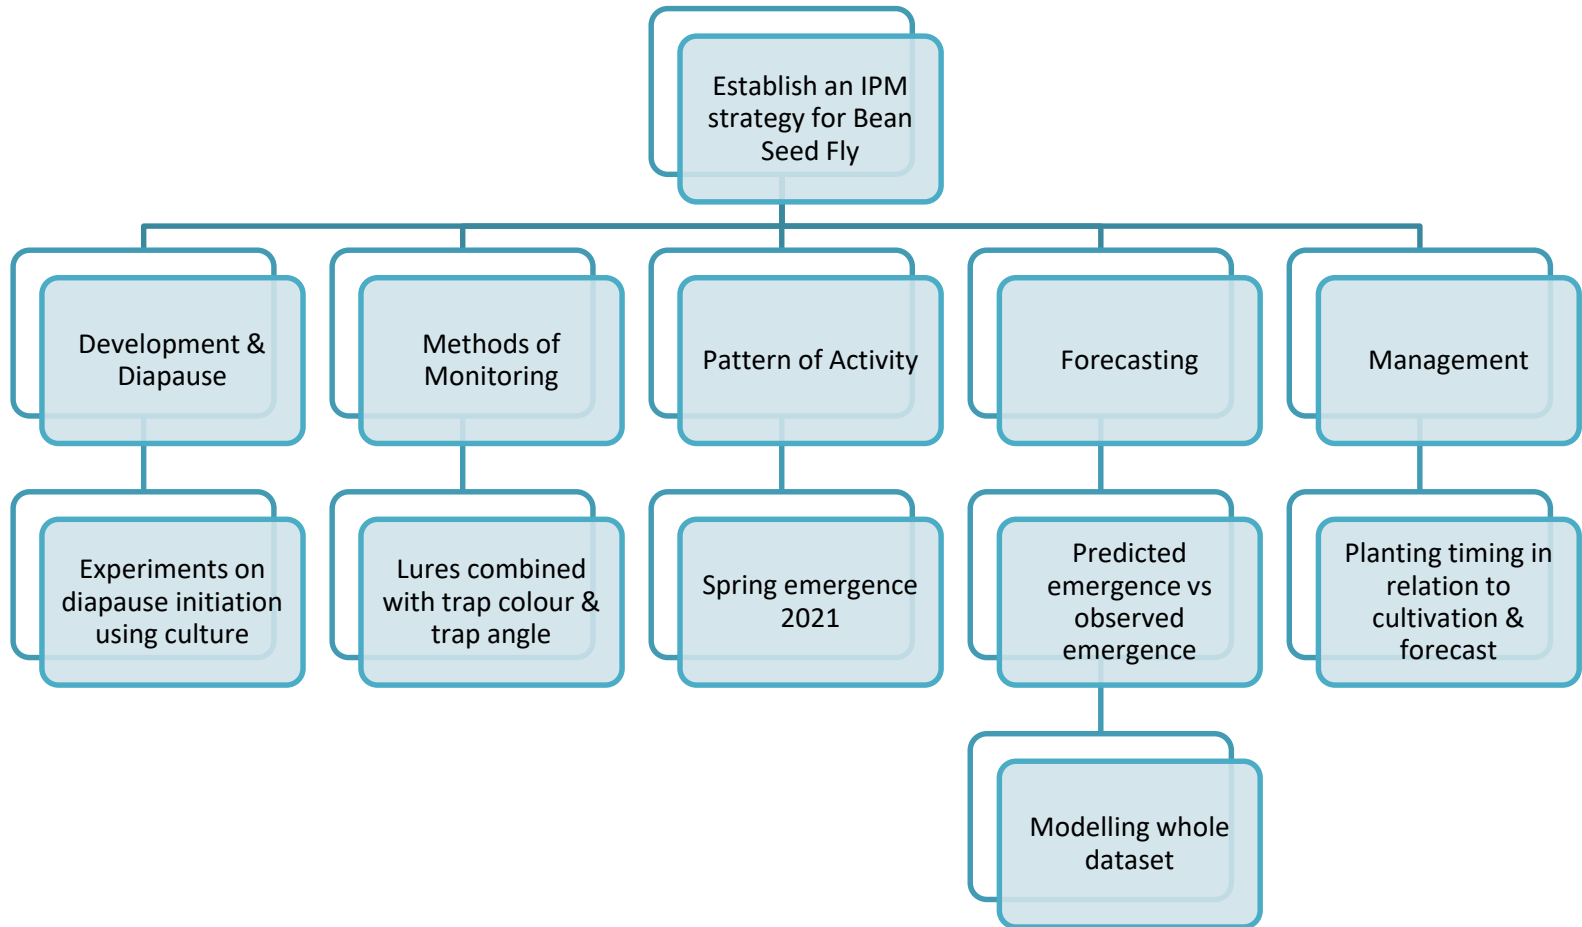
Establish an IPM strategy for Bean Seed Fly

Development & Diapause

Methods of Monitoring

Pattern of Activity

Forecasting

Management

Experiments on diapause initiation using culture

Lures combined with trap colour & trap angle

Spring emergence 2021

Predicted emergence vs observed emergence

Planting timing in relation to cultivation & forecast

Modelling whole dataset